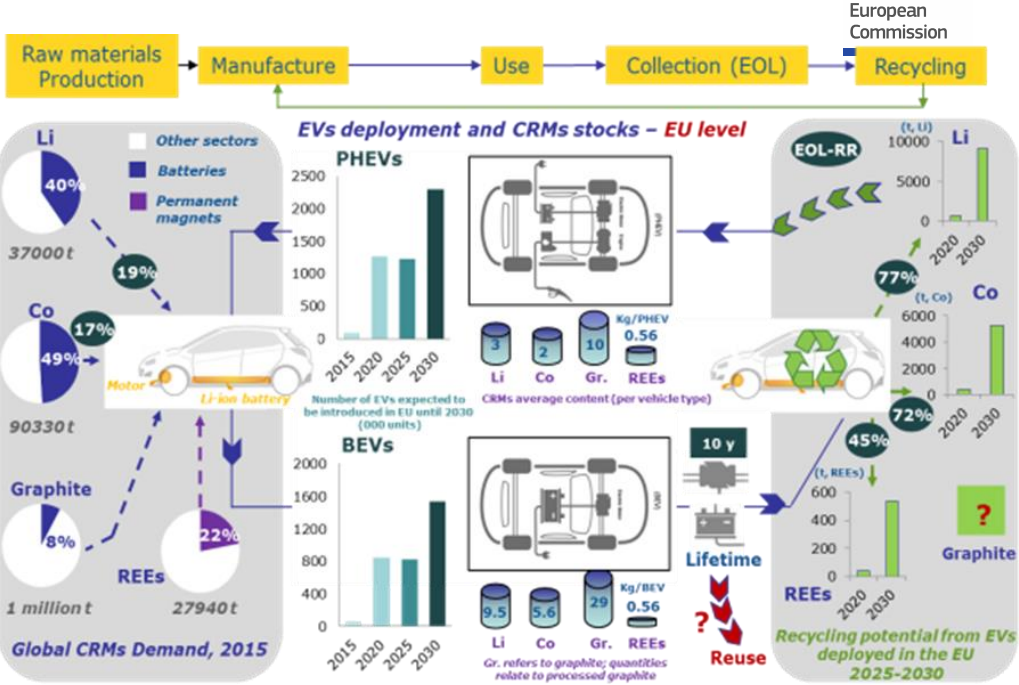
European Commission

Raw materials Production

Manufacture

Use

Collection (EOL)

Recycling

EVs deployment and CRMs stocks – EU level

Li

Other sectors

Batteries

Permanent magnets

40%

37000 t

19%

Co

17%

49%

90330 t

Motor

Li-ion battery

Graphite

8%

1 million t

22%

REEs

27940 t

Global CRMs Demand, 2015

PHEVs

2500
2000
1500
1000
500
0

2015
2020
2025
2030

Number of EVs expected to be introduced in EU until 2030 (000 units)

3
2
10
Kg/PHEV
0.56
Li
Co
Gr.
REEs

CRMs average content (per vehicle type)

BEVs

2000
1600
1200
800
400
0

2015
2020
2025
2030

9.5
5.6
29
Kg/BEV
0.56
Li
Co
Gr.
REEs

Gr. refers to graphite; quantities relate to processed graphite

10 y

Lifetime

?

Reuse

EOL-RR

(t, Li)
Li
10000
5000
0
2020
2030

77%

(t, Co)
Co
6000
4000
2000
0
2020
2030

72%

45%

(t, REEs)
600
400
200
0
REEs
2020
2030

?

Graphite

Recycling potential from EVs deployed in the EU 2025-2030